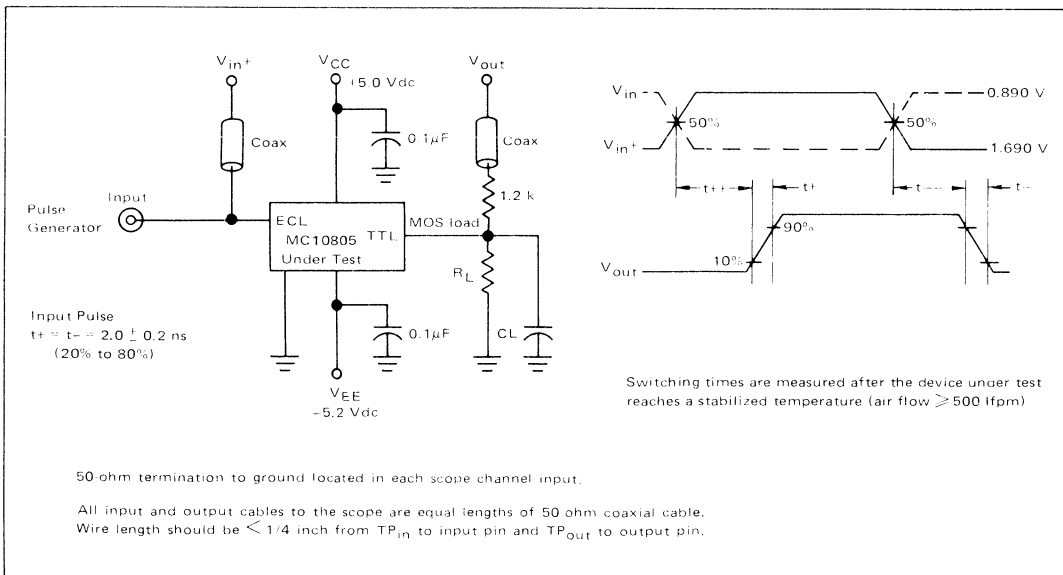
$V_{in+}$

$V_{CC}$
+5.0 Vdc

$V_{out}$

Coax

0.1 μF

Coax

1.2 k

Pulse Generator

Input

ECL
MC10805
Under Test

TTL

MOS load

$R_L$

CL

0.1 μF

Input Pulse
t+ = t− = 2.0 ± 0.2 ns
(20% to 80%)

$V_{EE}$
−5.2 Vdc

$V_{in-}$

$V_{in+}$

50%

50%

0.890 V

1.690 V

t++

t+

t−−

t−

90%

10%

$V_{out}$

Switching times are measured after the device under test reaches a stabilized temperature (air flow ≥ 500 lfpm)

50-ohm termination to ground located in each scope channel input.

All input and output cables to the scope are equal lengths of 50 ohm coaxial cable.
Wire length should be < 1/4 inch from $TP_{in}$ to input pin and $TP_{out}$ to output pin.